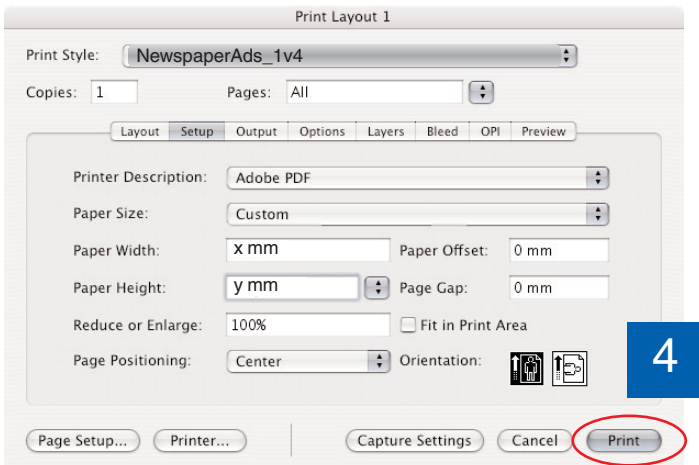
Print Layout 1

Print Style: NewspaperAds_1v4

Copies: 1 Pages: All

Layout Setup Output Options Layers Bleed OPI Preview

Printer Description: Adobe PDF

Paper Size: Custom

Paper Width: x mm Paper Offset: 0 mm

Paper Height: y mm Page Gap: 0 mm

Reduce or Enlarge: 100% Fit in Print Area

Page Positioning: Center Orientation:

4

Page Setup... Printer... Capture Settings Cancel Print